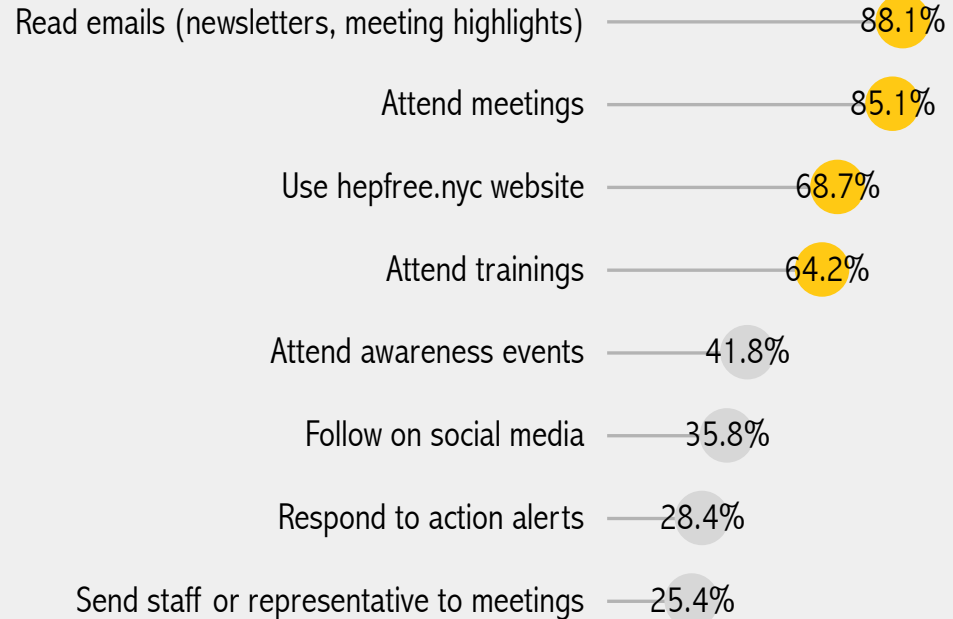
| | |
|---|---|
| Read emails (newsletters, meeting highlights) | 88.1% |
| Attend meetings | 85.1% |
| Use hepfree.nyc website | 68.7% |
| Attend trainings | 64.2% |
| Attend awareness events | 41.8% |
| Follow on social media | 35.8% |
| Respond to action alerts | 28.4% |
| Send staff or representative to meetings | 25.4% |